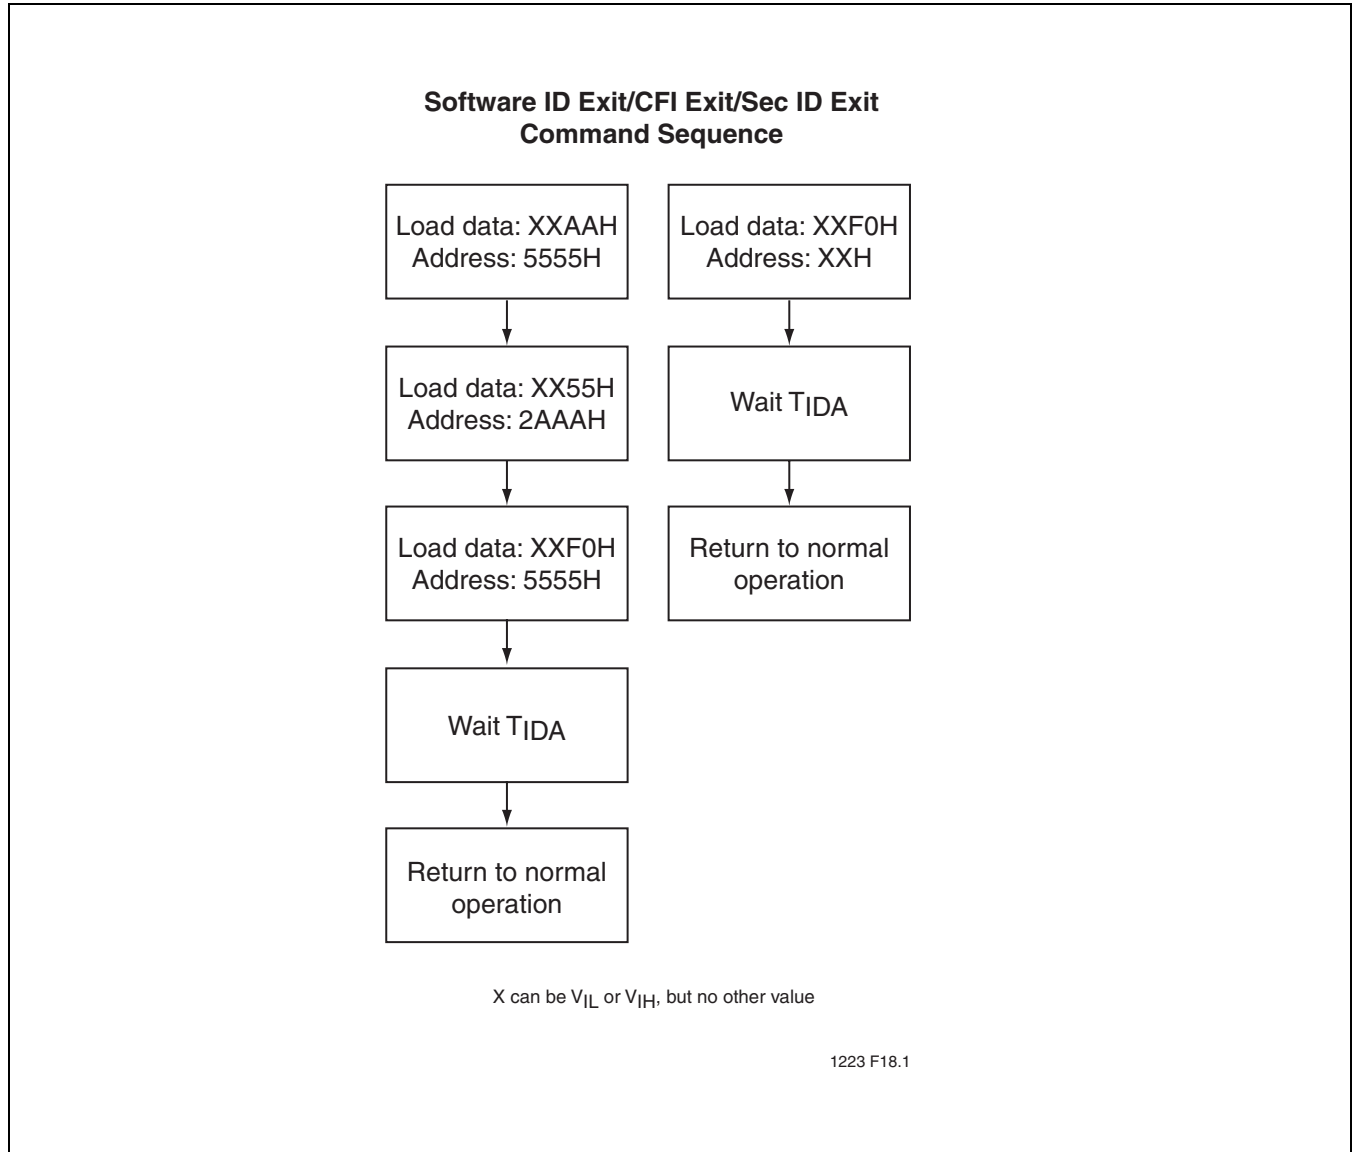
Software ID Exit/CFI Exit/Sec ID Exit
Command Sequence

Load data: XXAAH
Address: 5555H

Load data: XX55H
Address: 2AAAH

Load data: XXF0H
Address: 5555H

Wait $T_{IDA}$

Return to normal operation

Load data: XXF0H
Address: XXH

Wait $T_{IDA}$

Return to normal operation

X can be $V_{IL}$ or $V_{IH}$, but no other value

1223 F18.1